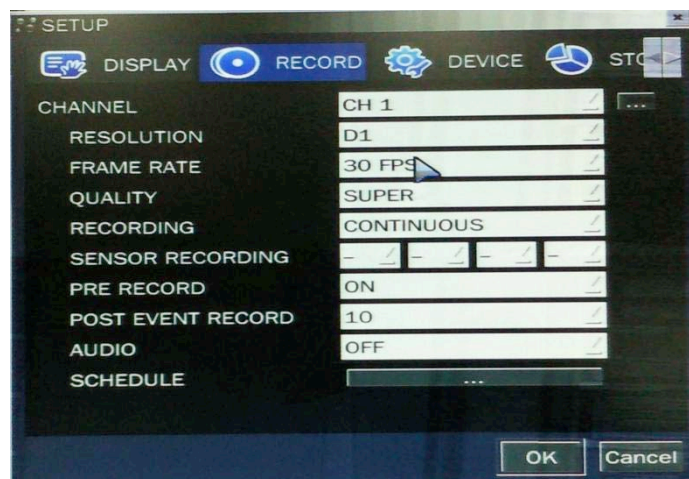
SETUP

DISPLAY RECORD DEVICE STO

| | |
|---|---|
| CHANNEL | CH 1 |
| RESOLUTION | D1 |
| FRAME RATE | 30 FPS |
| QUALITY | SUPER |
| RECORDING | CONTINUOUS |
| SENSOR RECORDING | – – – – |
| PRE RECORD | ON |
| POST EVENT RECORD | 10 |
| AUDIO | OFF |
| SCHEDULE | ... |

...

OK Cancel